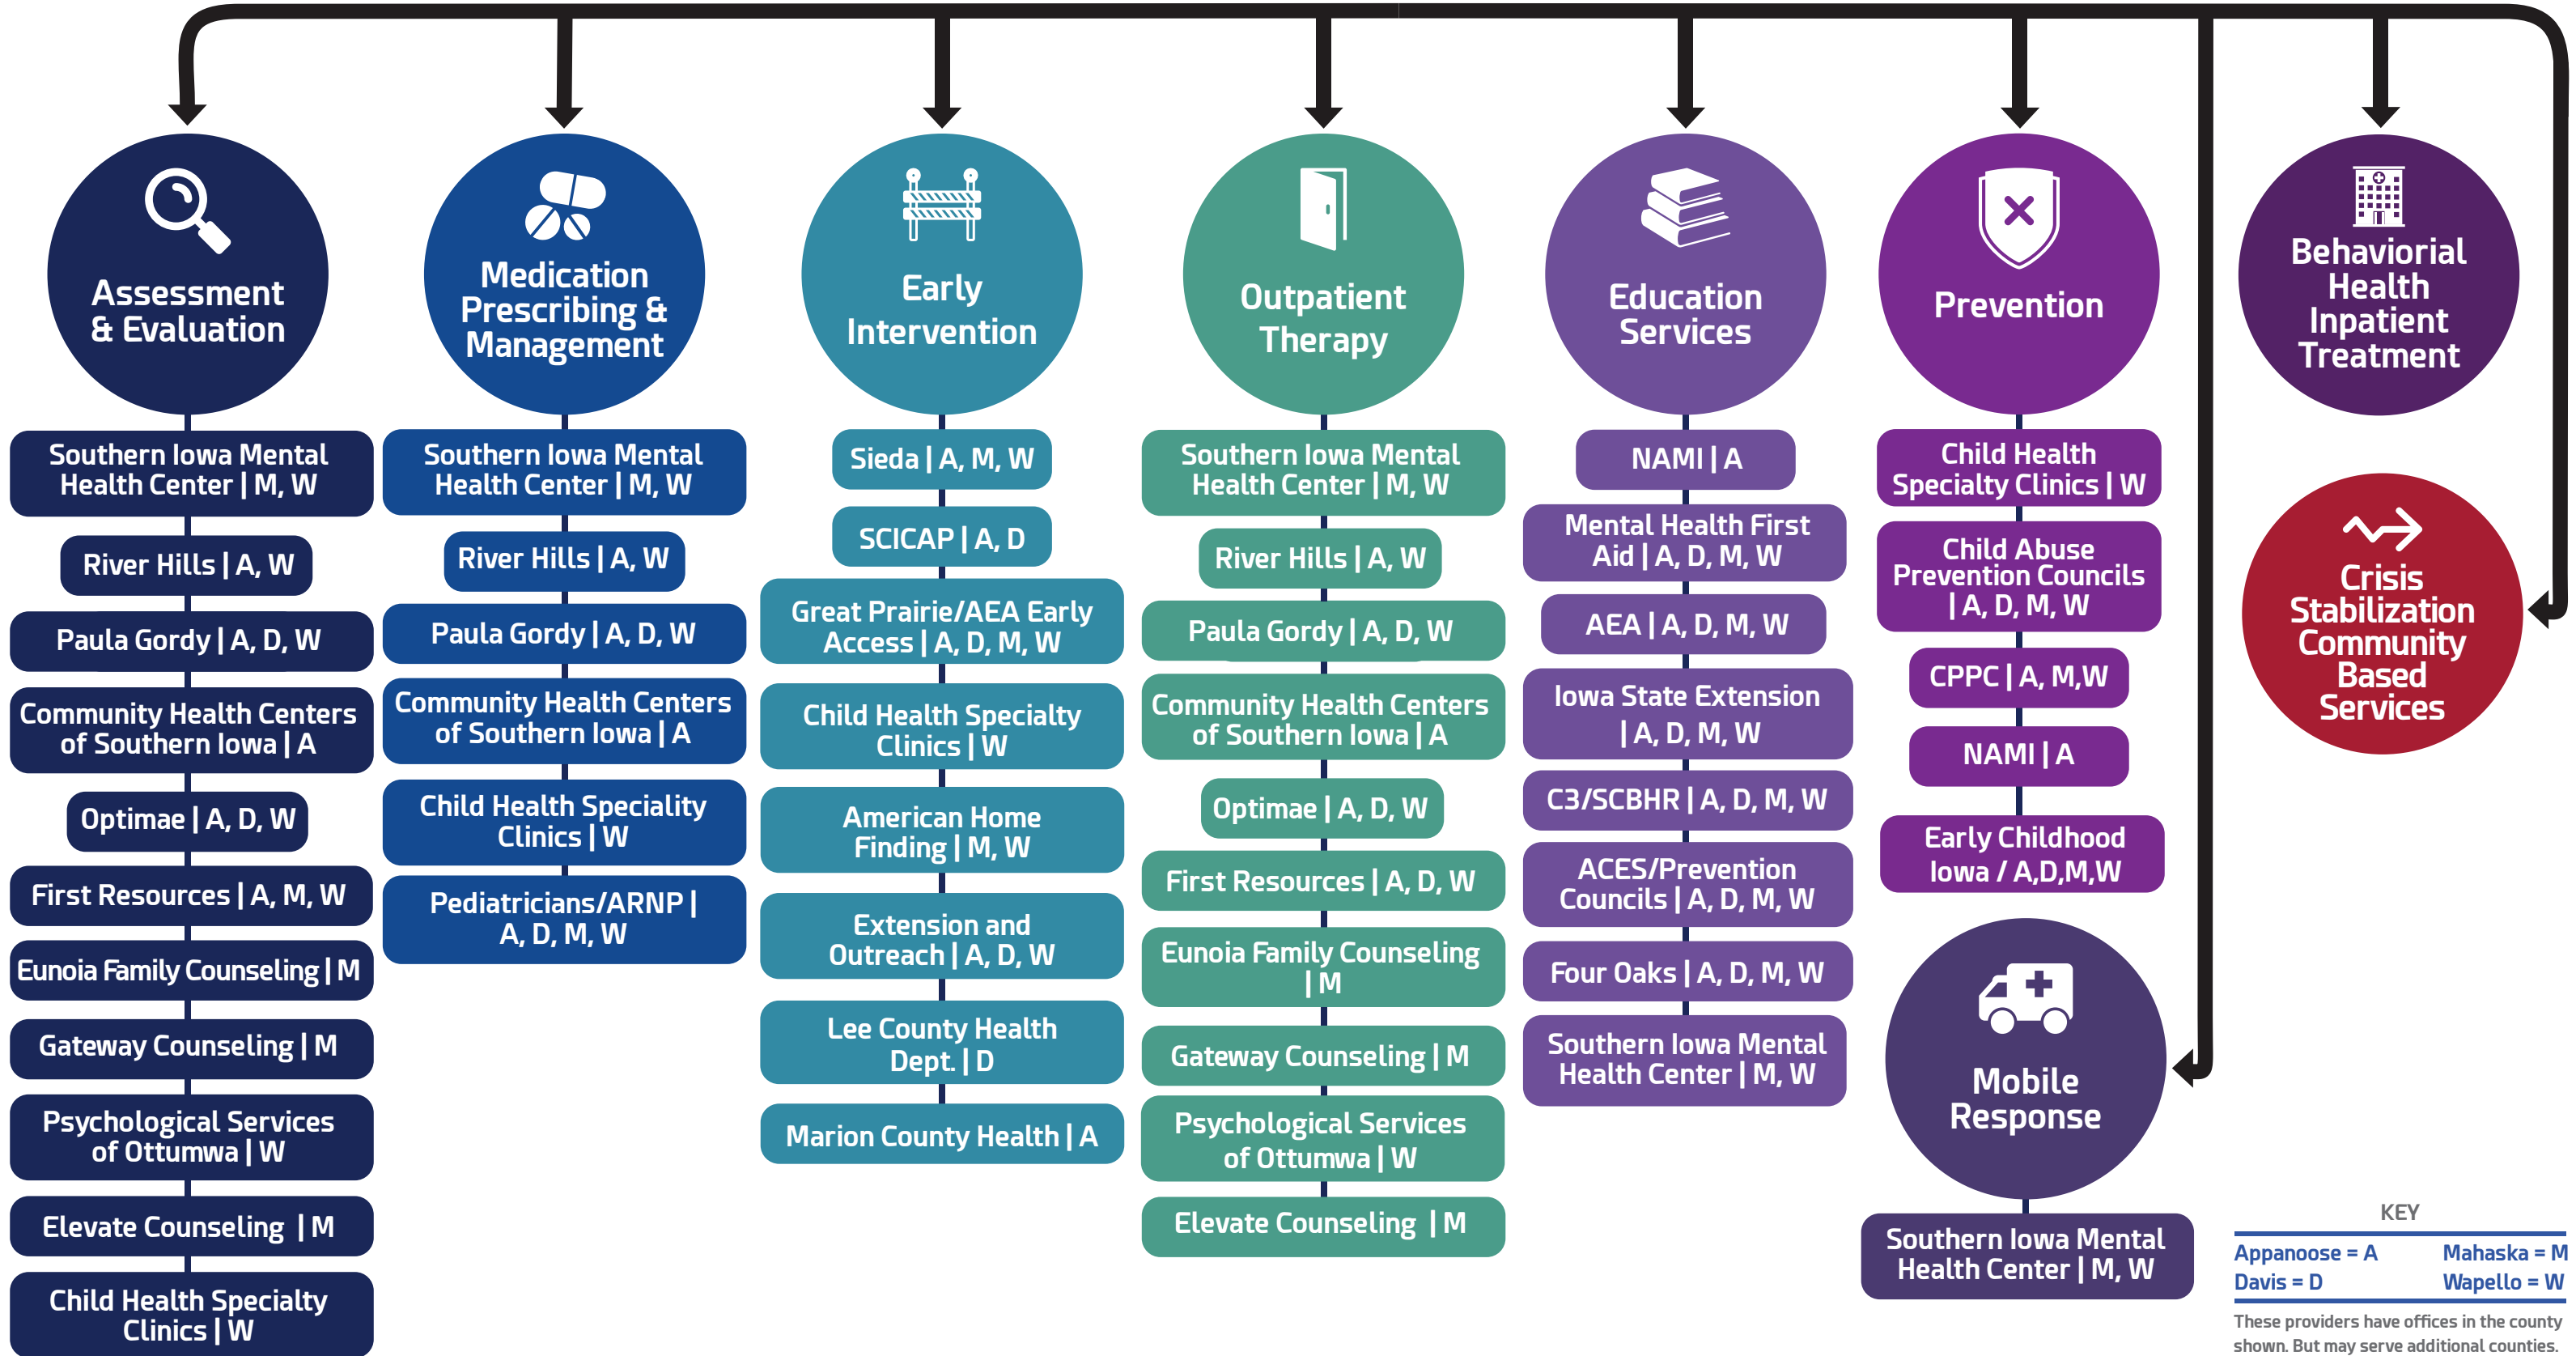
Assessment & Evaluation

Southern Iowa Mental Health Center | M, W

River Hills | A, W

Paula Gordy | A, D, W

Community Health Centers of Southern Iowa | A

Optimae | A, D, W

First Resources | A, M, W

Eunoia Family Counseling | M

Gateway Counseling | M

Psychological Services of Ottumwa | W

Elevate Counseling | M

Child Health Specialty Clinics | W

Medication Prescribing & Management

Southern Iowa Mental Health Center | M, W

River Hills | A, W

Paula Gordy | A, D, W

Community Health Centers of Southern Iowa | A

Child Health Speciality Clinics | W

Pediatricians/ARNP | A, D, M, W

Early Intervention

Sieda | A, M, W

SCICAP | A, D

Great Prairie/AEA Early Access | A, D, M, W

Child Health Specialty Clinics | W

American Home Finding | M, W

Extension and Outreach | A, D, W

Lee County Health Dept. | D

Marion County Health | A

Outpatient Therapy

Southern Iowa Mental Health Center | M, W

River Hills | A, W

Paula Gordy | A, D, W

Community Health Centers of Southern Iowa | A

Optimae | A, D, W

First Resources | A, D, W

Eunoia Family Counseling | M

Gateway Counseling | M

Psychological Services of Ottumwa | W

Elevate Counseling | M

Education Services

NAMI | A

Mental Health First Aid | A, D, M, W

AEA | A, D, M, W

Iowa State Extension | A, D, M, W

C3/SCBHR | A, D, M, W

ACES/Prevention Councils | A, D, M, W

Four Oaks | A, D, M, W

Southern Iowa Mental Health Center | M, W

Prevention

Child Health Specialty Clinics | W

Child Abuse Prevention Councils | A, D, M, W

CPPC | A, M,W

NAMI | A

Early Childhood Iowa / A,D,M,W

Mobile Response

Southern Iowa Mental Health Center | M, W

Behaviorial Health Inpatient Treatment

Crisis Stabilization Community Based Services

KEY

Appanoose = A
Mahaska = M
Davis = D
Wapello = W

These providers have offices in the county shown. But may serve additional counties.